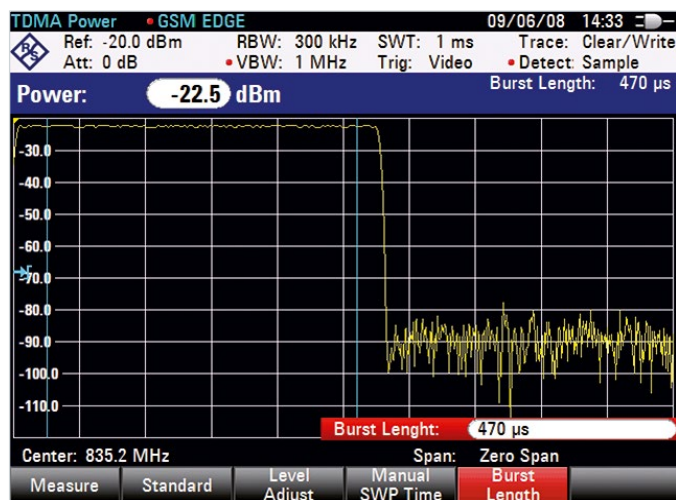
TDMA Power • GSM EDGE 09/06/08 14:33

Ref: -20.0 dBm RBW: 300 kHz SWT: 1 ms Trace: Clear/Write
Att: 0 dB • VBW: 1 MHz Trig: Video • Detect: Sample

Power: -22.5 dBm Burst Length: 470 µs

-30.0
-40.0
-50.0
-60.0
-70.0
-80.0
-90.0
-100.0
-110.0

Burst Lenght: 470 µs

Center: 835.2 MHz Span: Zero Span

Measure | Standard | Level Adjust | Manual SWP Time | Burst Length